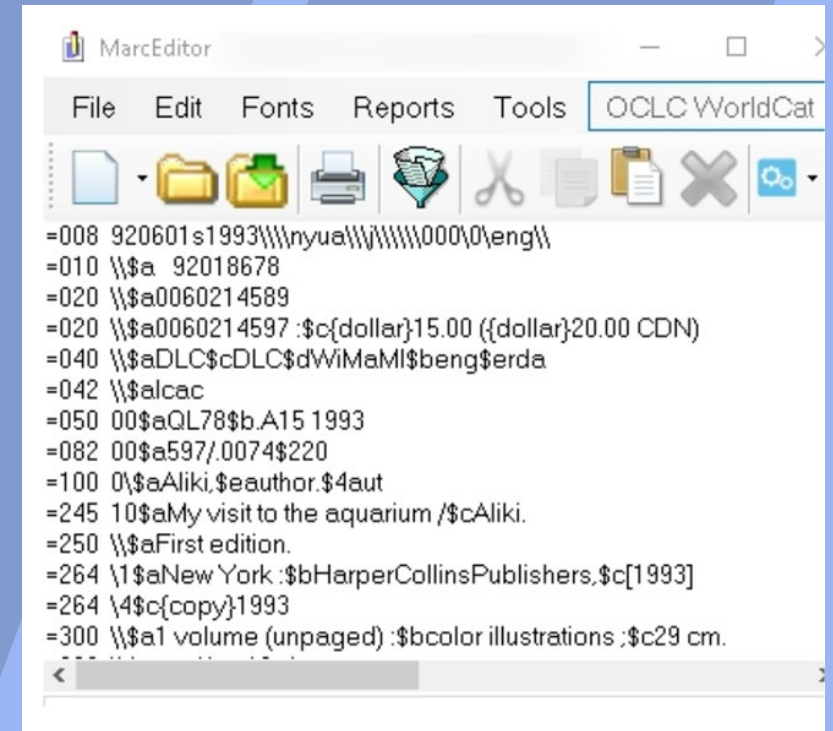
MarcEditor

File Edit Fonts Reports Tools OCLC WorldCat

=008 920601s1993\\\\nyua\\\j\\\\\\000\0\eng\\
=010 \\$a 92018678
=020 \\$a0060214589
=020 \\$a0060214597 :$c{dollar}15.00 ({dollar}20.00 CDN)
=040 \\$aDLC$cDLC$dWiMaMI$beng$erda
=042 \\$alcac
=050 00$aQL78$b.A15 1993
=082 00$a597/.0074$220
=100 0\$aAliki,$eauthor.$4aut
=245 10$aMy visit to the aquarium /$cAliki.
=250 \\$aFirst edition.
=264 \1$aNew York :$bHarperCollinsPublishers,$c[1993]
=264 \4$c{copy}1993
=300 \\$a1 volume (unpaged) :$bcolor illustrations ;$c29 cm.
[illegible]